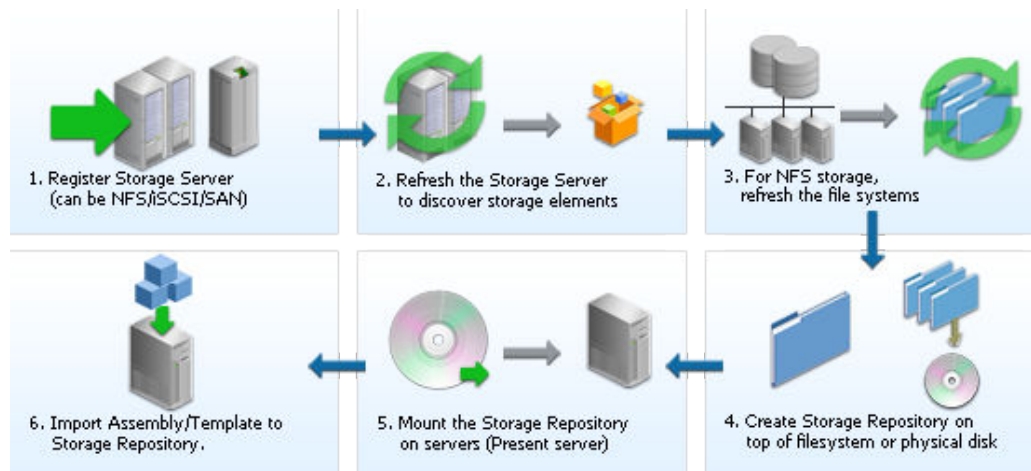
1. Register Storage Server (can be NFS/iSCSI/SAN)

2. Refresh the Storage Server to discover storage elements

3. For NFS storage, refresh the file systems

4. Create Storage Repository on top of filesystem or physical disk

5. Mount the Storage Repository on servers (Present server)

6. Import Assembly/Template to Storage Repository.